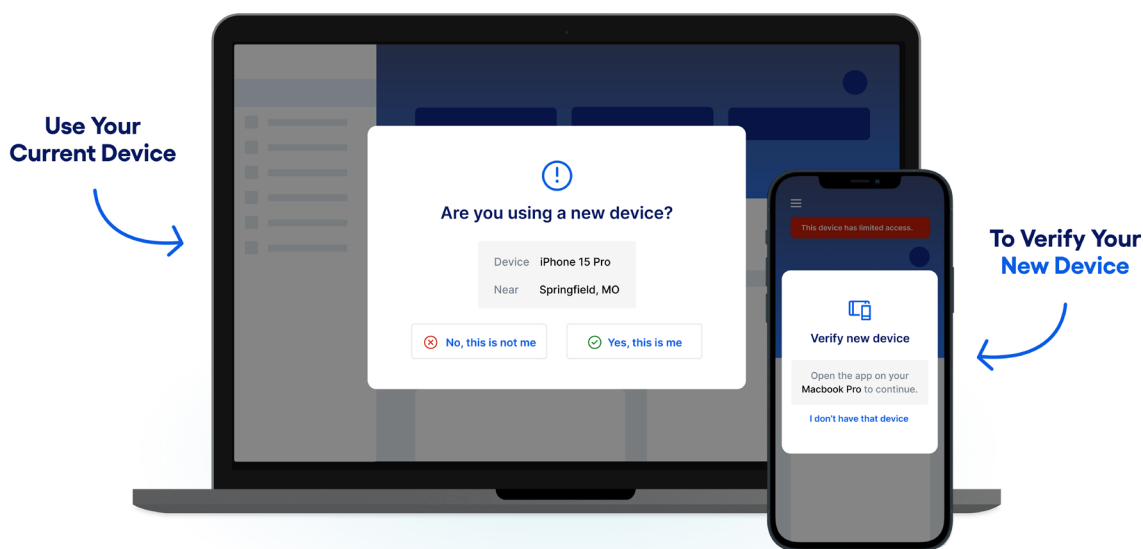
Use Your Current Device

Are you using a new device?

| Device | iPhone 15 Pro |
|---|---|
| Near | Springfield, MO |

No, this is not me

Yes, this is me

This device has limited access.

Verify new device

Open the app on your Macbook Pro to continue.

I don't have that device

To Verify Your New Device